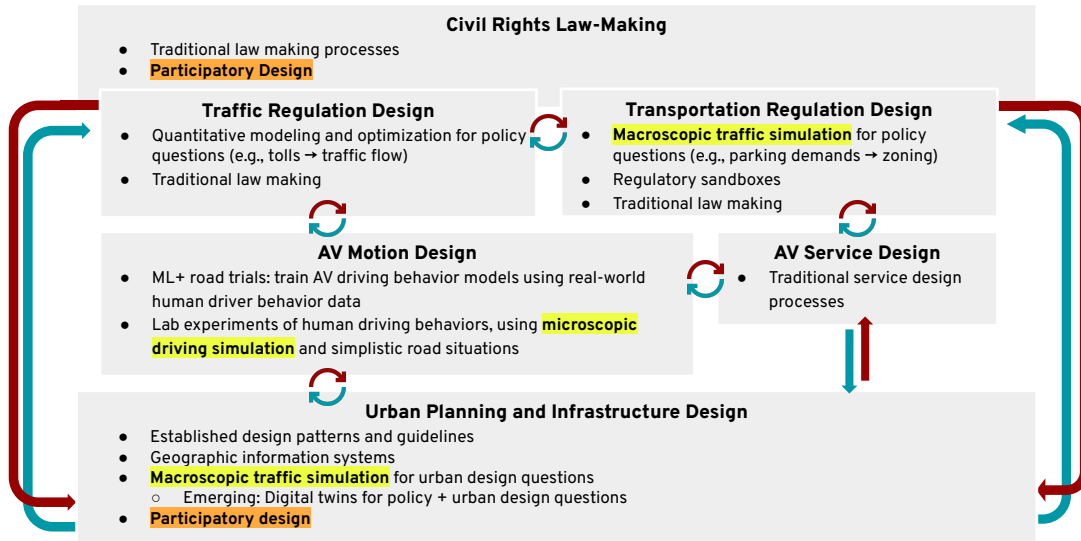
Civil Rights Law-Making
- Traditional law making processes
- Participatory Design

Traffic Regulation Design
- Quantitative modeling and optimization for policy questions (e.g., tolls → traffic flow)
- Traditional law making

Transportation Regulation Design
- Macroscopic traffic simulation for policy questions (e.g., parking demands → zoning)
- Regulatory sandboxes
- Traditional law making

AV Motion Design
- ML+ road trials: train AV driving behavior models using real-world human driver behavior data
- Lab experiments of human driving behaviors, using microscopic driving simulation and simplistic road situations

AV Service Design
- Traditional service design processes

Urban Planning and Infrastructure Design
- Established design patterns and guidelines
- Geographic information systems
- Macroscopic traffic simulation for urban design questions
  - Emerging: Digital twins for policy + urban design questions
- Participatory design